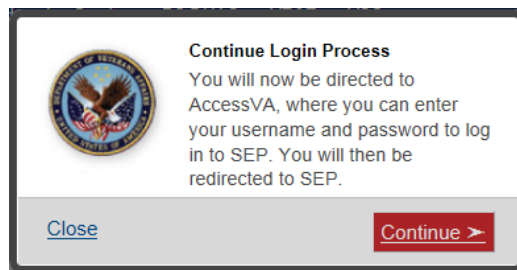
DEPARTMENT OF VETERANS AFFAIRS
UNITED STATES OF AMERICA

Continue Login Process

You will now be directed to AccessVA, where you can enter your username and password to log in to SEP. You will then be redirected to SEP.

Close

Continue ➤